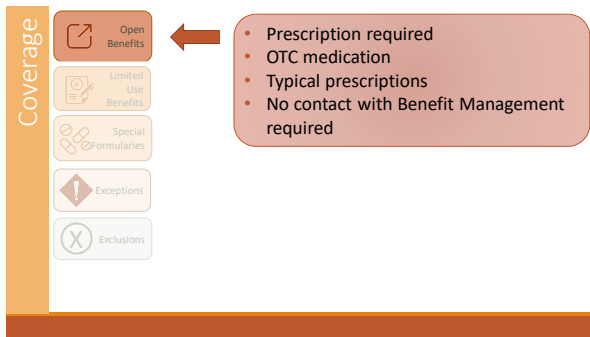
Coverage

Open Benefits

Limited Use Benefits

Special Formularies

Exceptions

Exclusions

- Prescription required
- OTC medication
- Typical prescriptions
- No contact with Benefit Management required